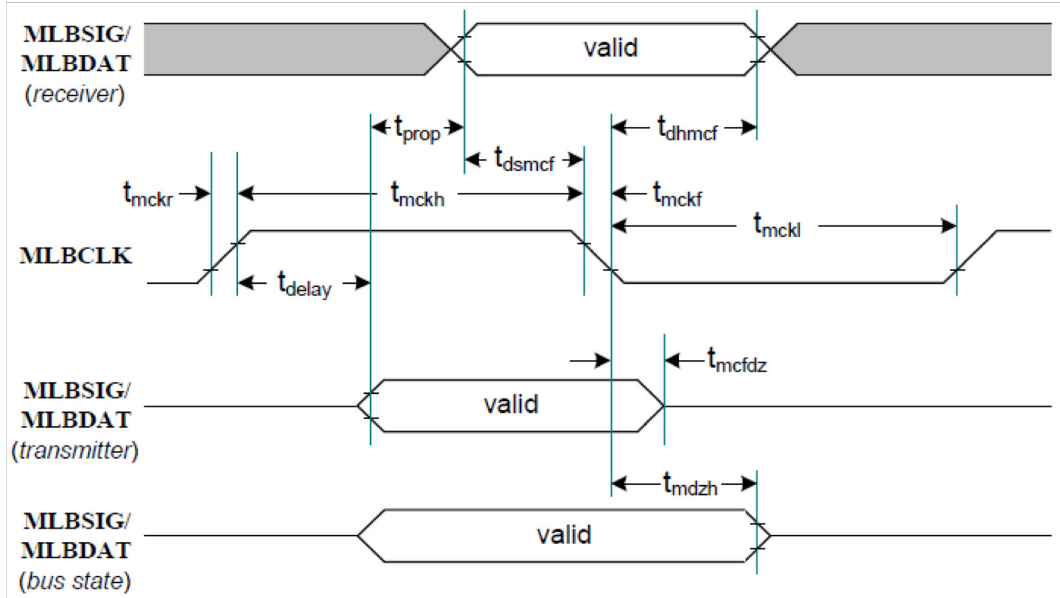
MLBSIG/
MLBDAT
(receiver)

valid

$t_{prop}$

$t_{dhmcf}$

$t_{dsmcf}$

$t_{mckr}$

$t_{mckh}$

$t_{mckf}$

$t_{mckl}$

MLBCLK

$t_{delay}$

$t_{mcfdz}$

MLBSIG/
MLBDAT
(transmitter)

valid

$t_{mdzh}$

MLBSIG/
MLBDAT
(bus state)

valid